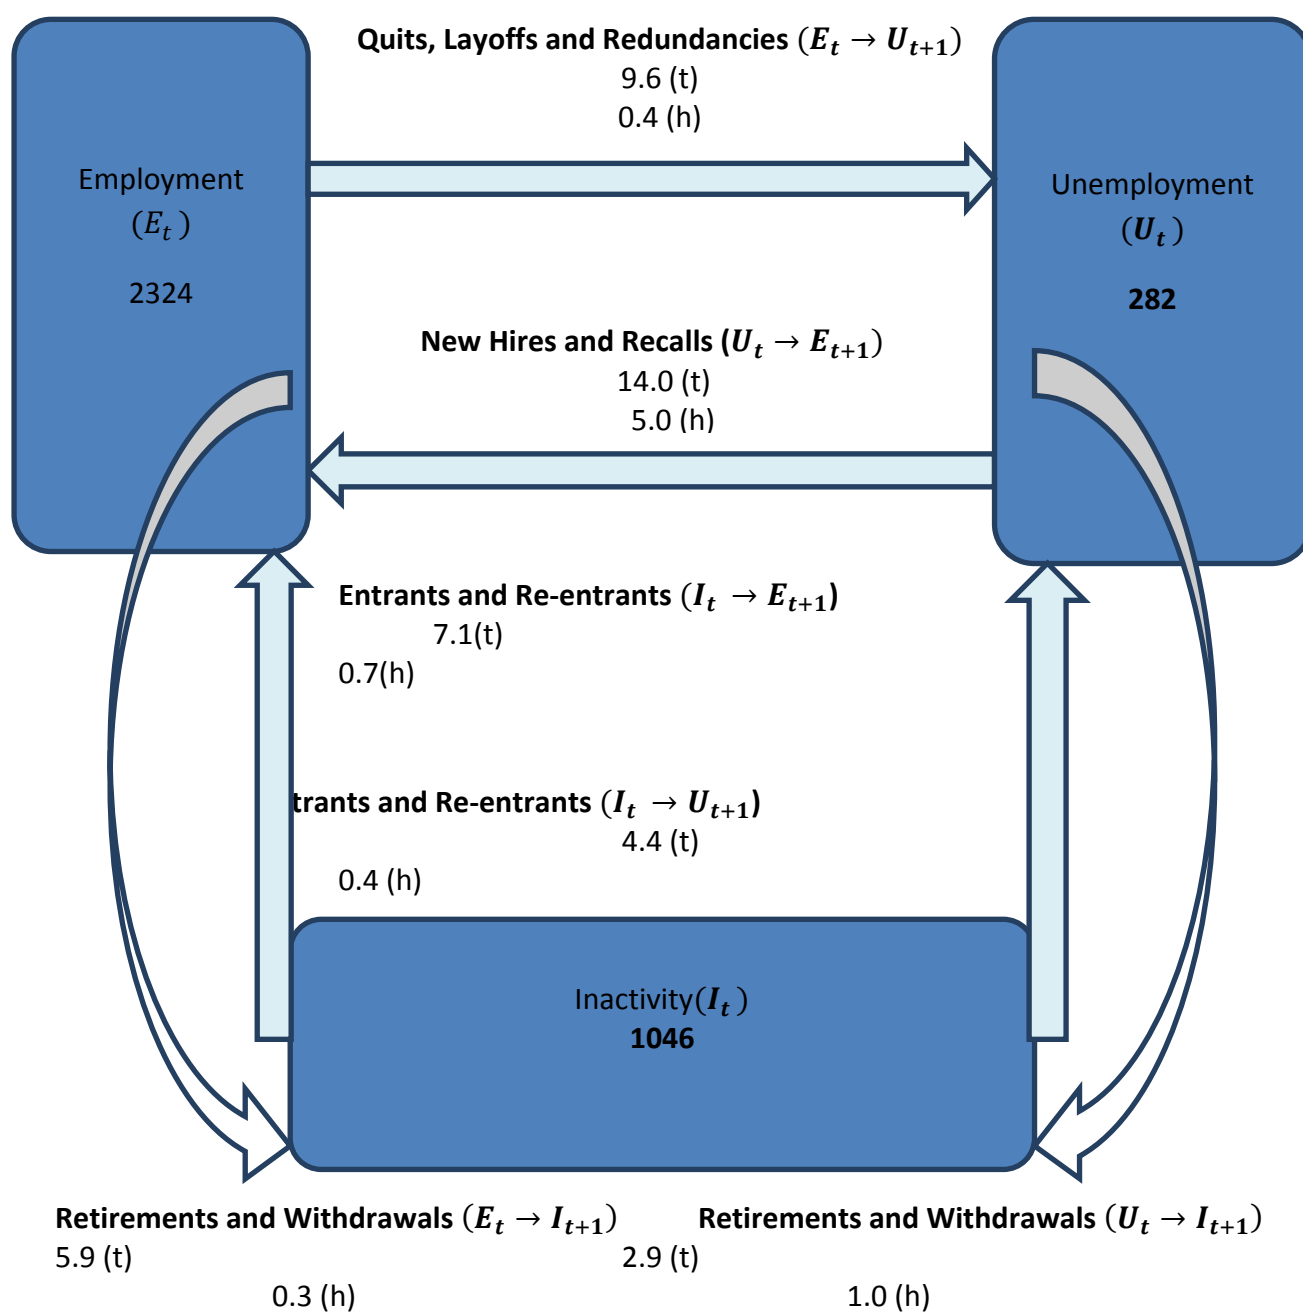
Quits, Layoffs and Redundancies $(\boldsymbol{E_t} \rightarrow \boldsymbol{U_{t+1}})$
9.6 (t)
0.4 (h)

Employment
$(E_t)$
2324

Unemployment
$(\boldsymbol{U_t})$
282

New Hires and Recalls $(\boldsymbol{U_t} \rightarrow \boldsymbol{E_{t+1}})$
14.0 (t)
5.0 (h)

Entrants and Re-entrants $(\boldsymbol{I_t} \rightarrow \boldsymbol{E_{t+1}})$
7.1(t)
0.7(h)

trants and Re-entrants $(\boldsymbol{I_t} \rightarrow \boldsymbol{U_{t+1}})$
4.4 (t)
0.4 (h)

Inactivity$(\boldsymbol{I_t})$
1046

Retirements and Withdrawals $(\boldsymbol{E_t} \rightarrow \boldsymbol{I_{t+1}})$
5.9 (t)
0.3 (h)

Retirements and Withdrawals $(\boldsymbol{U_t} \rightarrow \boldsymbol{I_{t+1}})$
2.9 (t)
1.0 (h)